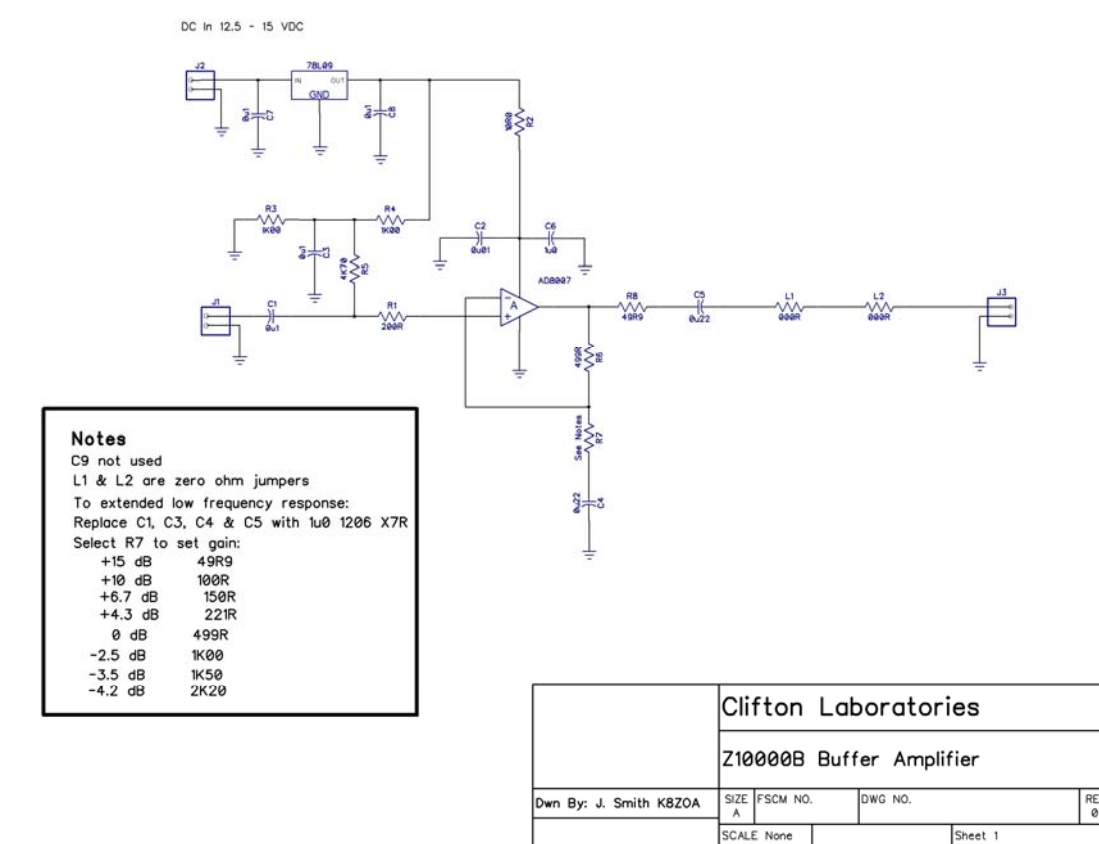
DC In 12.5 - 15 VDC

J2

78L09
IN OUT
GND

0u1 C7

0u1 C8

100R R2

R3 1K00

R4 1K00

C2 0u01

C6 1u0

0u1 C3

4K70 R5

AD8007

J1

C1 0u1

R1 200R

A

R8 49R9

C5 0u22

L1 000R

L2 000R

J3

499R R6

See Notes R7

0u22 C4

Notes
C9 not used
L1 & L2 are zero ohm jumpers
To extended low frequency response:
Replace C1, C3, C4 & C5 with 1u0 1206 X7R
Select R7 to set gain:

| | |
|---|---|
| +15 dB | 49R9 |
| +10 dB | 100R |
| +6.7 dB | 150R |
| +4.3 dB | 221R |
| 0 dB | 499R |
| -2.5 dB | 1K00 |
| -3.5 dB | 1K50 |
| -4.2 dB | 2K20 |

Clifton Laboratories

Z10000B Buffer Amplifier

Dwn By: J. Smith K8ZOA

SIZE A

FSCM NO.

DWG NO.

RE 0

SCALE None

Sheet 1